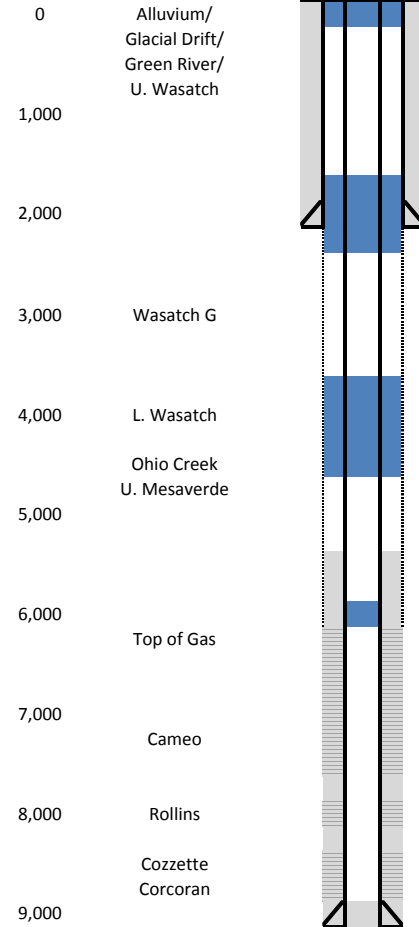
0

Alluvium/
Glacial Drift/
Green River/
U. Wasatch

1,000

2,000

3,000

Wasatch G

4,000

L. Wasatch

Ohio Creek
U. Mesaverde

5,000

6,000

Top of Gas

7,000

Cameo

8,000

Rollins

Cozzette
Corcoran

9,000